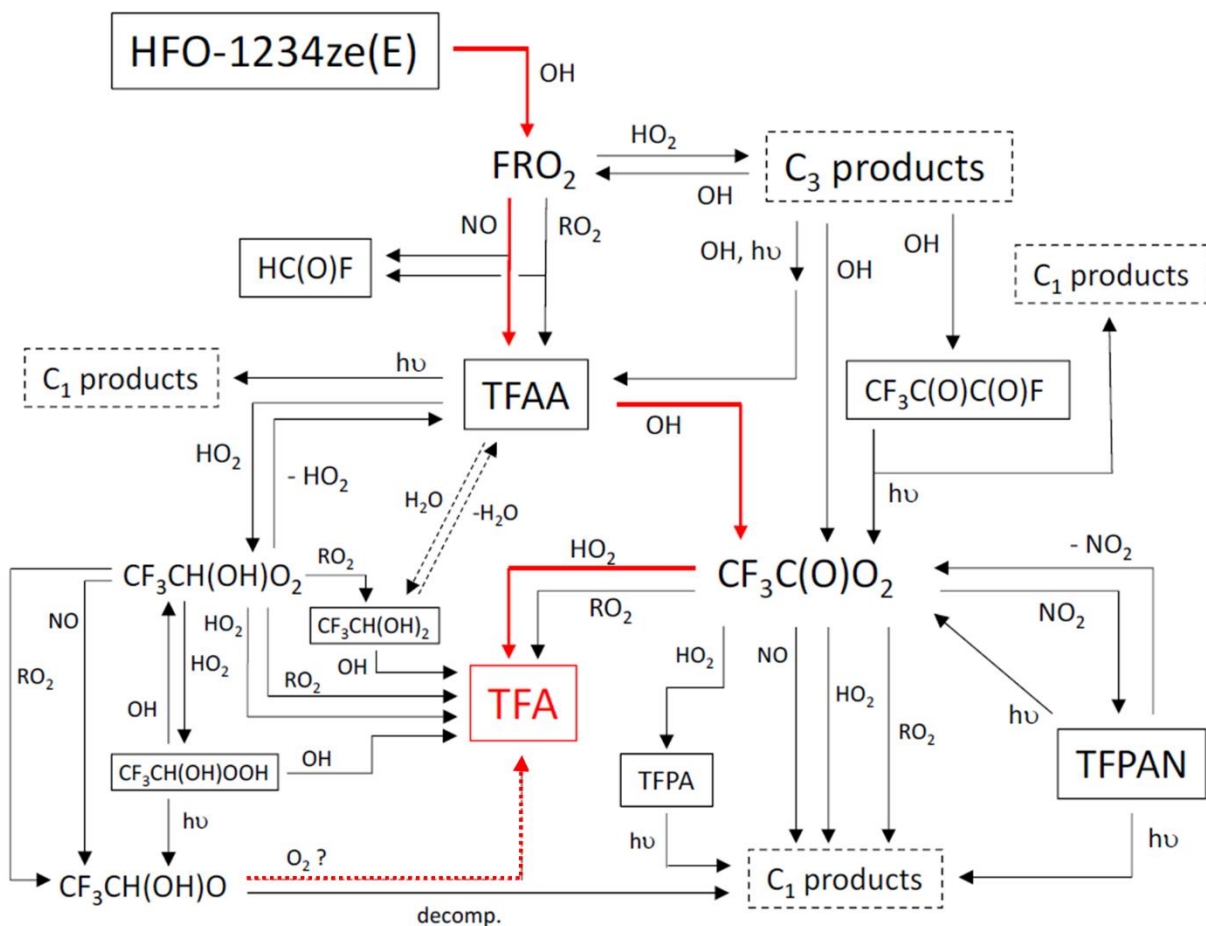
HFO-1234ze(E)

OH

$FRO_2$

$HO_2$

$C_3$ products

OH

NO

$RO_2$

HC(O)F

OH, hυ

OH

OH

$C_1$ products

hυ

$C_1$ products

TFAA

$CF_3C(O)C(O)F$

OH

$HO_2$

- $HO_2$

hυ

$H_2O$

-$H_2O$

$HO_2$

- $NO_2$

$CF_3CH(OH)O_2$

$RO_2$

$CF_3C(O)O_2$

NO

$HO_2$

$CF_3CH(OH)_2$

$RO_2$

$NO_2$

$RO_2$

$HO_2$

OH

$HO_2$

NO

$HO_2$

$RO_2$

$RO_2$

TFA

hυ

OH

TFPAN

$CF_3CH(OH)OOH$

OH

TFPA

hυ

hυ

hυ

$O_2$ ?

$CF_3CH(OH)O$

$C_1$ products

decomp.